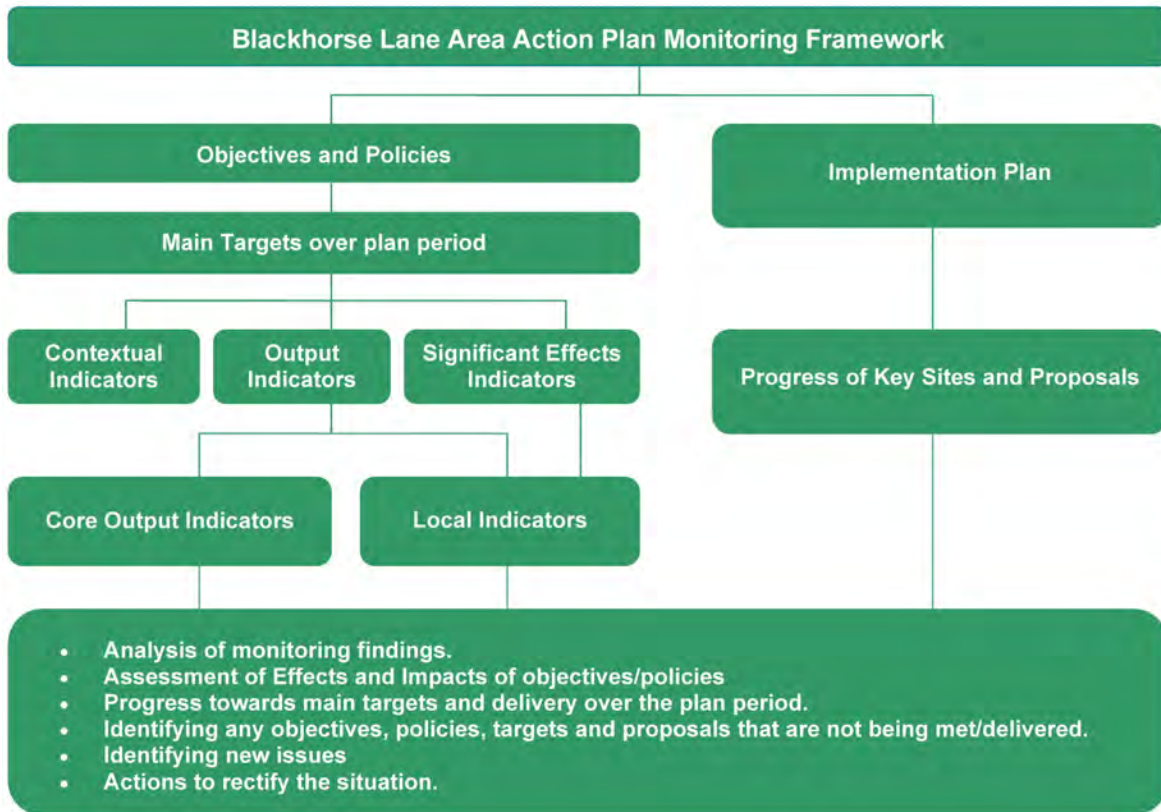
Blackhorse Lane Area Action Plan Monitoring Framework

Objectives and Policies

Implementation Plan

Main Targets over plan period

Contextual Indicators

Output Indicators

Significant Effects Indicators

Progress of Key Sites and Proposals

Core Output Indicators

Local Indicators

- Analysis of monitoring findings.
- Assessment of Effects and Impacts of objectives/policies
- Progress towards main targets and delivery over the plan period.
- Identifying any objectives, policies, targets and proposals that are not being met/delivered.
- Identifying new issues
- Actions to rectify the situation.